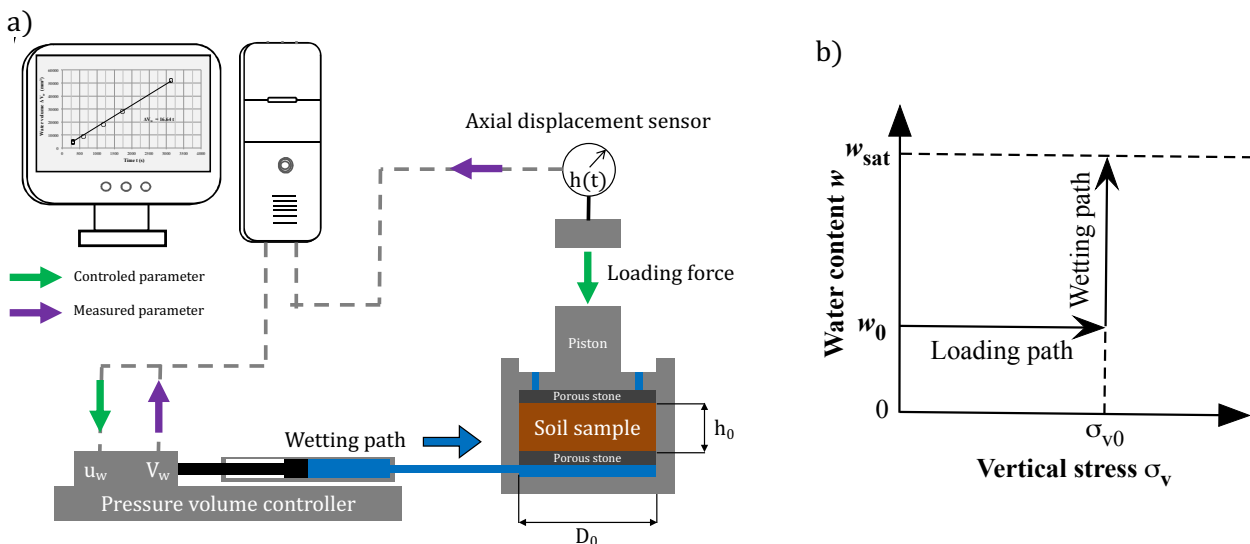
a)

Water volume $\Delta V_w$ (mm³)

Time t (s)

$\Delta V_w = 16.64 t$

Axial displacement sensor

h(t)

Loading force

Controled parameter

Measured parameter

Piston

Porous stone

Soil sample

Porous stone

$h_0$

$D_0$

Wetting path

$u_w$

$V_w$

Pressure volume controller

b)

Water content $w$

$w_{sat}$

Wetting path

$w_0$

Loading path

0

$\sigma_{v0}$

Vertical stress $\sigma_v$